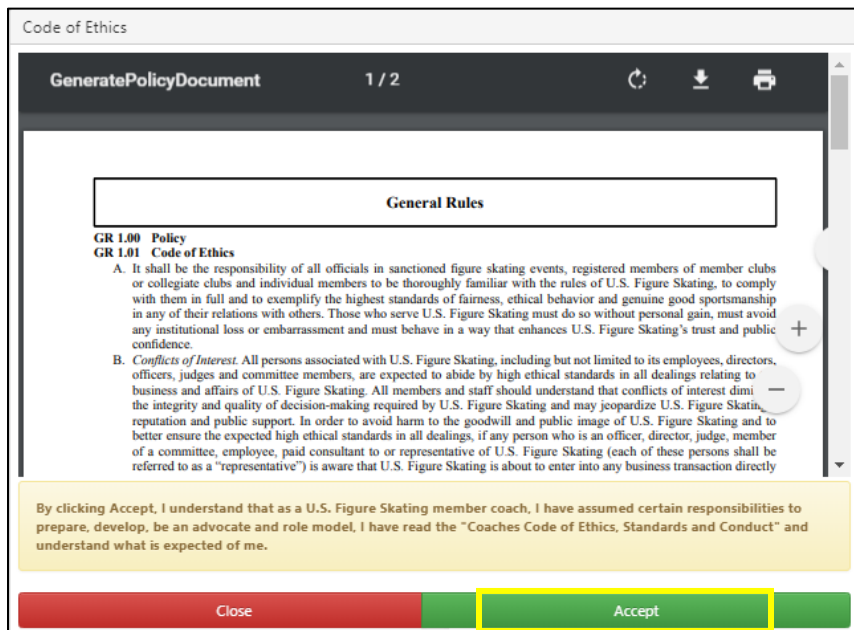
Code of Ethics

GeneratePolicyDocument 1 / 2

General Rules

GR 1.00 Policy
GR 1.01 Code of Ethics

A. It shall be the responsibility of all officials in sanctioned figure skating events, registered members of member clubs or collegiate clubs and individual members to be thoroughly familiar with the rules of U.S. Figure Skating, to comply with them in full and to exemplify the highest standards of fairness, ethical behavior and genuine good sportsmanship in any of their relations with others. Those who serve U.S. Figure Skating must do so without personal gain, must avoid any institutional loss or embarrassment and must behave in a way that enhances U.S. Figure Skating's trust and public confidence.

B. Conflicts of Interest. All persons associated with U.S. Figure Skating, including but not limited to its employees, directors, officers, judges and committee members, are expected to abide by high ethical standards in all dealings relating to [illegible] business and affairs of U.S. Figure Skating. All members and staff should understand that conflicts of interest dimi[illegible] the integrity and quality of decision-making required by U.S. Figure Skating and may jeopardize U.S. Figure Skatin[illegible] reputation and public support. In order to avoid harm to the goodwill and public image of U.S. Figure Skating and to better ensure the expected high ethical standards in all dealings, if any person who is an officer, director, judge, member of a committee, employee, paid consultant to or representative of U.S. Figure Skating (each of these persons shall be referred to as a "representative") is aware that U.S. Figure Skating is about to enter into any business transaction directly

+
−

By clicking Accept, I understand that as a U.S. Figure Skating member coach, I have assumed certain responsibilities to prepare, develop, be an advocate and role model, I have read the "Coaches Code of Ethics, Standards and Conduct" and understand what is expected of me.

Close
Accept